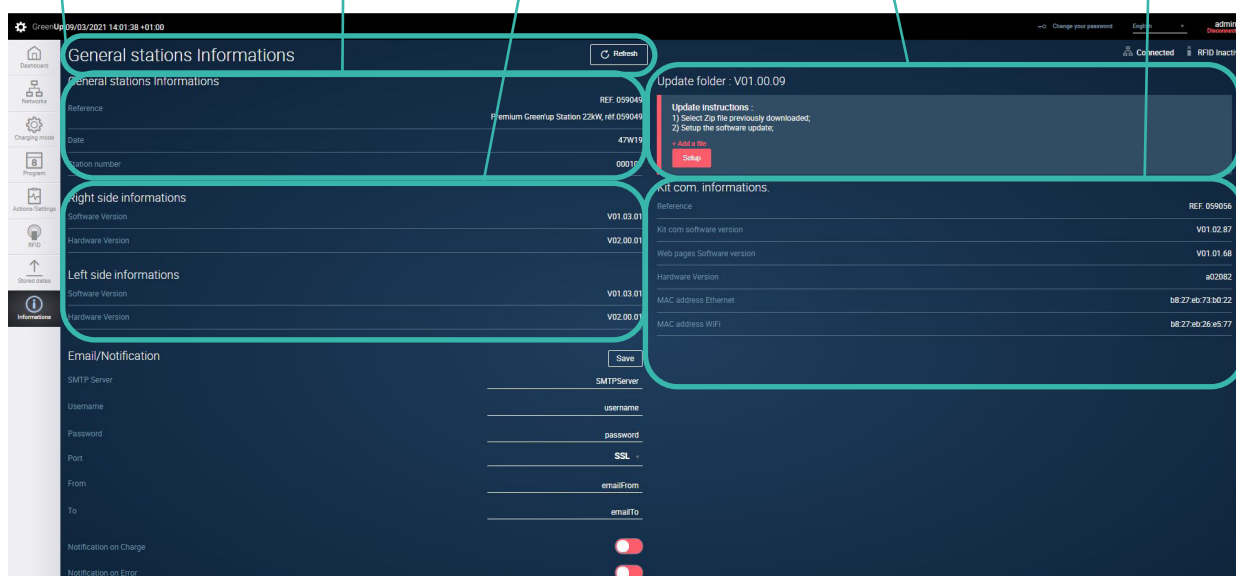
GreenUp 09/03/2021 14:01:38 +01:00

Change your password English admin Disconnect

Dashboard
Networks
Charging mode
Program
Actions/Settings
RFID
Stored datas
Informations

General stations Informations

Refresh

Connected RFID Inactiv

General stations Informations

Reference REF. 059049
Premium Green'up Station 22kW, réf.059049

Date 47W19

Station number 00010

Right side informations

Software Version V01.03.01

Hardware Version V02.00.01

Left side informations

Software Version V01.03.01

Hardware Version V02.00.01

Email/Notification

Save

SMTP Server SMTPServer

Username username

Password password

Port SSL

From emailFrom

To emailTo

Notification on Charge

Notification on Error

Update folder : V01.00.09

Update instructions :
1) Select Zip file previously downloaded;
2) Setup the software update;

+ Add a file

Setup

Kit com. informations.

Reference REF. 059056

Kit com software version V01.02.87

Web pages Software version V01.01.68

Hardware Version a02082

MAC address Ethernet b8:27:eb:73:b0:22

MAC address WiFi b8:27:eb:26:e5:77